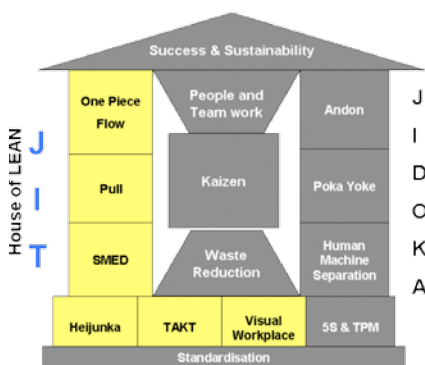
Success & Sustainability

House of LEAN

J
I
T

One Piece Flow

Pull

SMED

People and Team work

Kaizen

Waste Reduction

Andon

Poka Yoke

Human Machine Separation

J
I
D
O
K
A

Heijunka

TAKT

Visual Workplace

5S & TPM

Standardisation